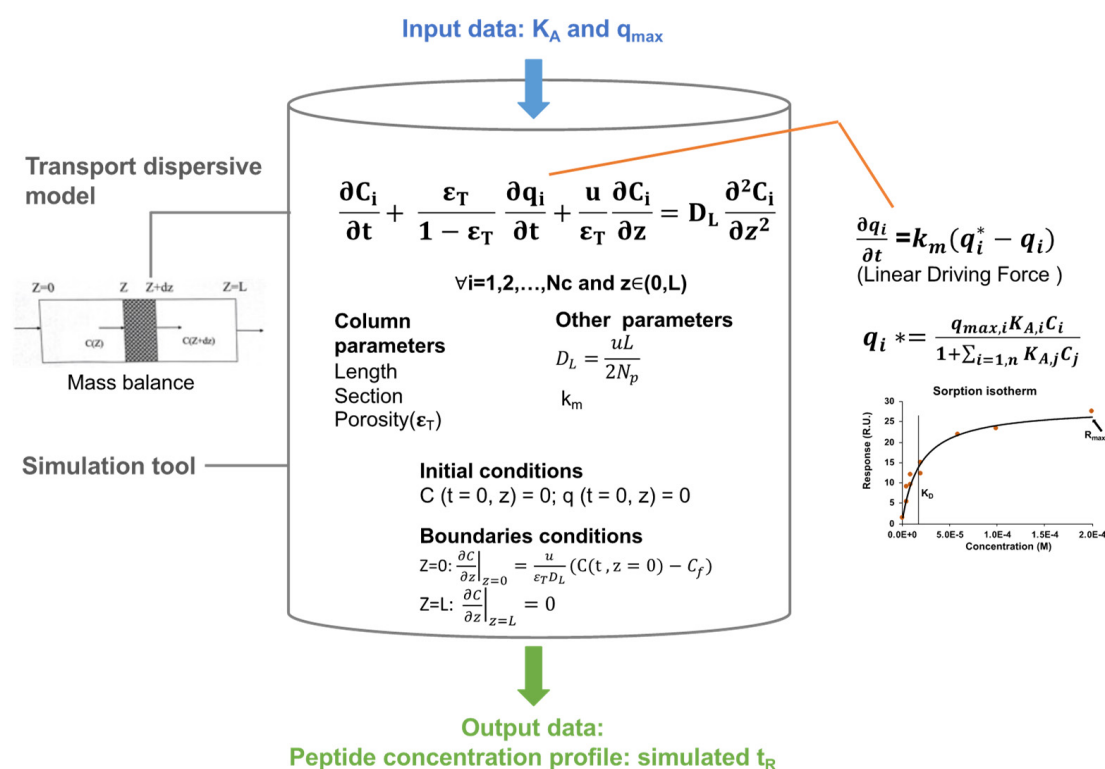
Input data: $K_A$ and $q_{max}$

Transport dispersive model

$\frac{\partial C_i}{\partial t} + \frac{\varepsilon_T}{1-\varepsilon_T}\frac{\partial q_i}{\partial t} + \frac{u}{\varepsilon_T}\frac{\partial C_i}{\partial z} = D_L\frac{\partial^2 C_i}{\partial z^2}$

∀i=1,2,…,Nc and z∈(0,L)

$\frac{\partial q_i}{\partial t} = k_m(q_i^* - q_i)$
(Linear Driving Force )

Z=0 Z Z+dz Z=L
C(Z) C(Z+dz)
Mass balance

Column parameters
Length
Section
Porosity($\varepsilon_T$)

Other parameters
$D_L = \frac{uL}{2N_p}$
$k_m$

$q_i* = \frac{q_{max,i}K_{A,i}C_i}{1+\sum_{i=1,n}K_{A,j}C_j}$

Sorption isotherm
Response (R.U.)
30 25 20 15 10 5 0
$R_{max}$
$K_D$
0.0E+0 5.0E-5 1.0E-4 1.5E-4 2.0E-4
Concentration (M)

Simulation tool

Initial conditions
C (t = 0, z) = 0; q (t = 0, z) = 0

Boundaries conditions
Z=0: $\left.\frac{\partial C}{\partial z}\right|_{z=0} = \frac{u}{\varepsilon_T D_L}(C(t, z=0) - C_f)$
Z=L: $\left.\frac{\partial C}{\partial z}\right|_{z=L} = 0$

Output data:
Peptide concentration profile: simulated $t_R$